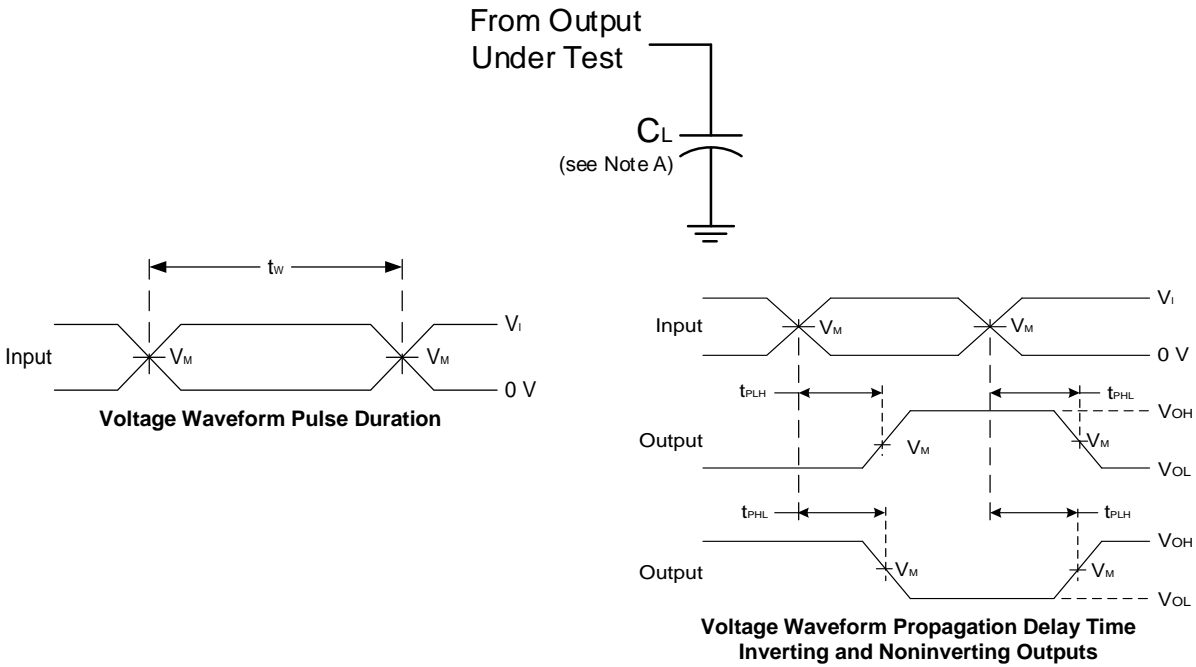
From Output
Under Test

$C_L$
(see Note A)

$t_W$

Input
$V_M$
$V_M$
$V_I$
0 V

**Voltage Waveform Pulse Duration**

Input
$V_M$
$V_M$
$V_I$
0 V

$t_{PLH}$
$t_{PHL}$
$V_{OH}$
Output
$V_M$
$V_M$
$V_{OL}$

$t_{PHL}$
$t_{PLH}$
$V_{OH}$
Output
$V_M$
$V_M$
$V_{OL}$

**Voltage Waveform Propagation Delay Time**
**Inverting and Noninverting Outputs**